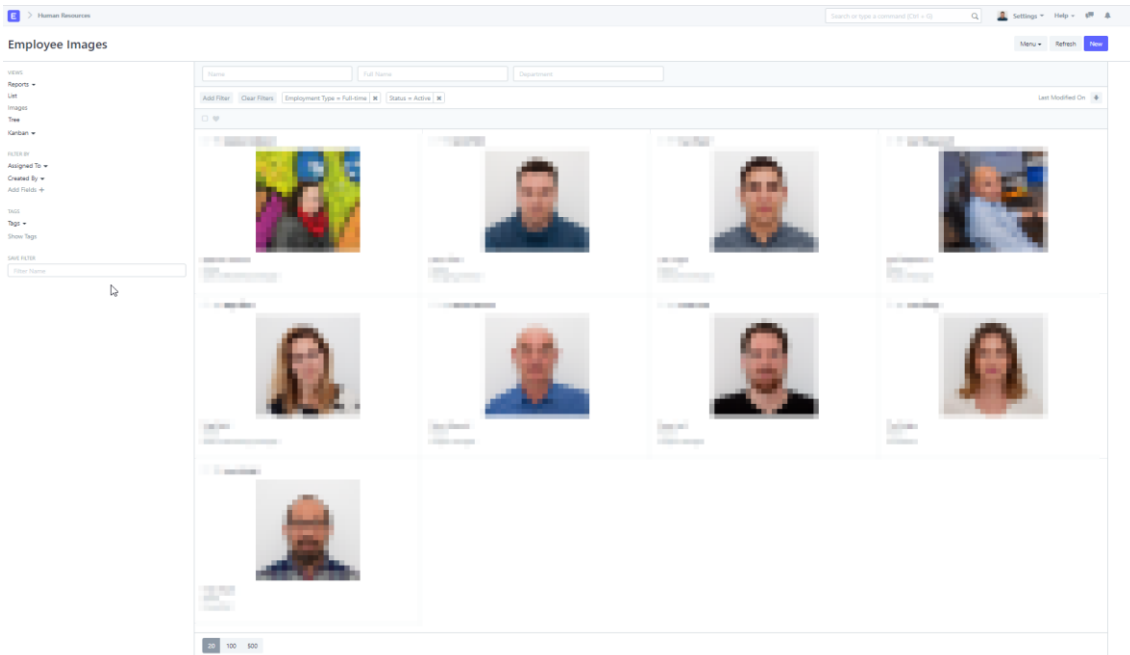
E > Human Resources

Search or type a command (Ctrl + G)

Settings Help

Employee Images

Menu Refresh New

VIEWS
Reports
List
Images
Tree
Kanban

FILTER BY
Assigned To
Created By
Add Fields

TAGS
Tags
Show Tags

SAVE FILTER
Filter Name

Name
Full Name
Department

Add Filter Clear Filters Employment Type = Full-time Status = Active

Last Modified On

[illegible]

20 100 500